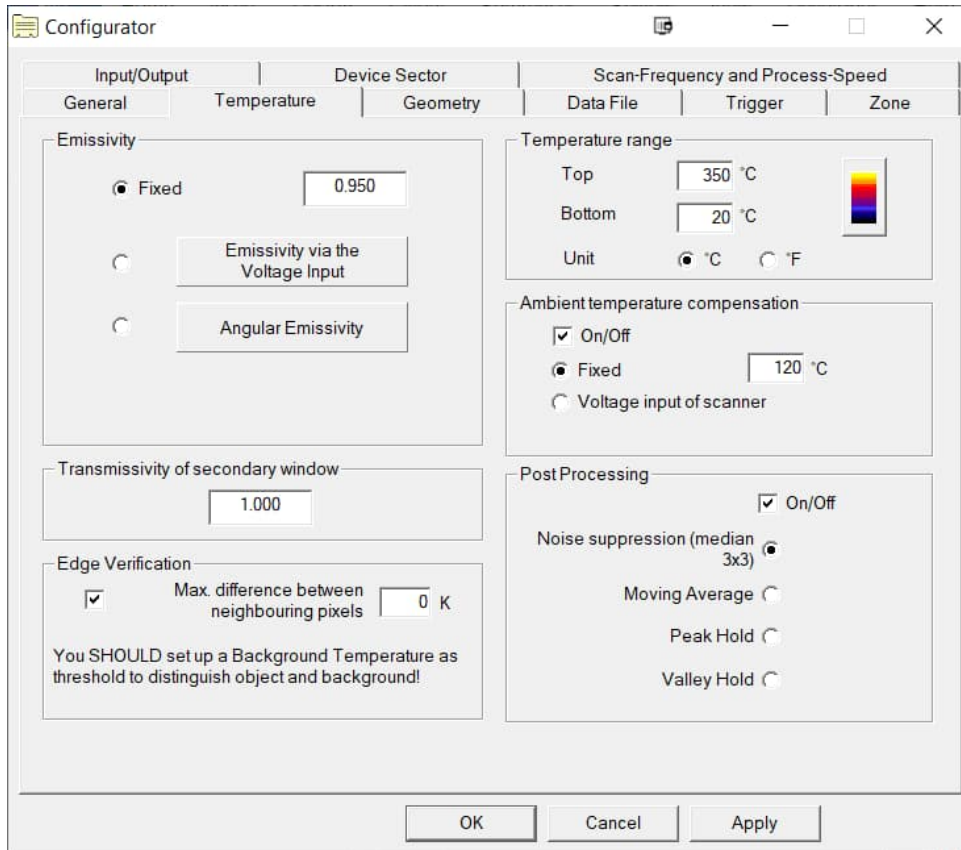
Configurator

Input/Output
Device Sector
Scan-Frequency and Process-Speed
General
Temperature
Geometry
Data File
Trigger
Zone

Emissivity
Fixed
0.950
Emissivity via the Voltage Input
Angular Emissivity

Temperature range
Top
350 °C
Bottom
20 °C
Unit
°C
°F

Ambient temperature compensation
On/Off
Fixed
120 °C
Voltage input of scanner

Transmissivity of secondary window
1.000

Edge Verification
Max. difference between neighbouring pixels
0 K
You SHOULD set up a Background Temperature as threshold to distinguish object and background!

Post Processing
On/Off
Noise suppression (median 3x3)
Moving Average
Peak Hold
Valley Hold

OK
Cancel
Apply